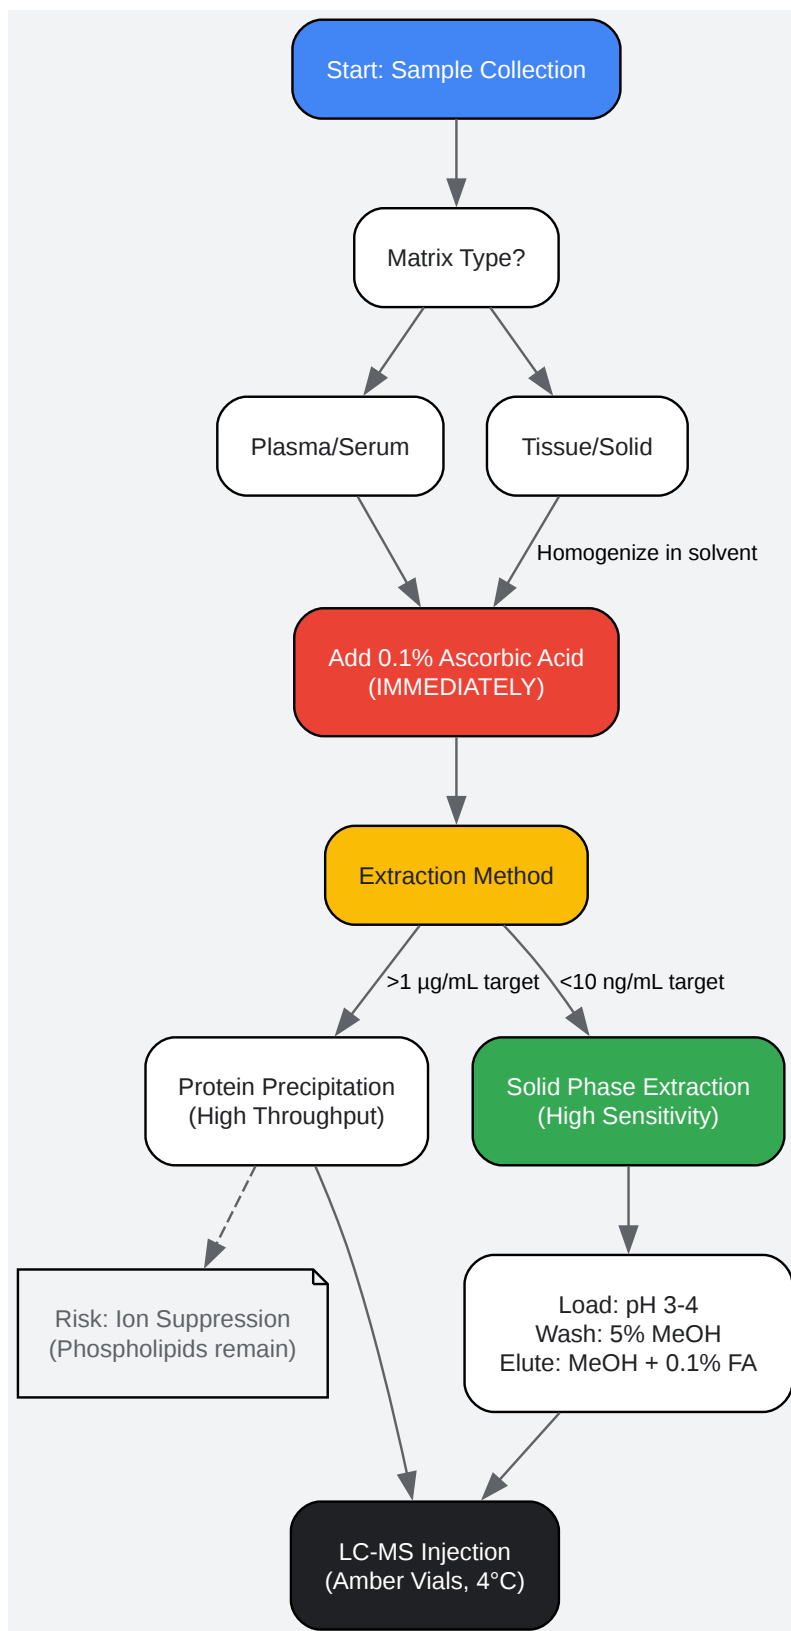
Start: Sample Collection

Matrix Type?

Plasma/Serum

Tissue/Solid

Homogenize in solvent

Add 0.1% Ascorbic Acid
(IMMEDIATELY)

Extraction Method

>1 µg/mL target

<10 ng/mL target

Protein Precipitation
(High Throughput)

Solid Phase Extraction
(High Sensitivity)

Risk: Ion Suppression
(Phospholipids remain)

Load: pH 3-4
Wash: 5% MeOH
Elute: MeOH + 0.1% FA

LC-MS Injection
(Amber Vials, 4°C)